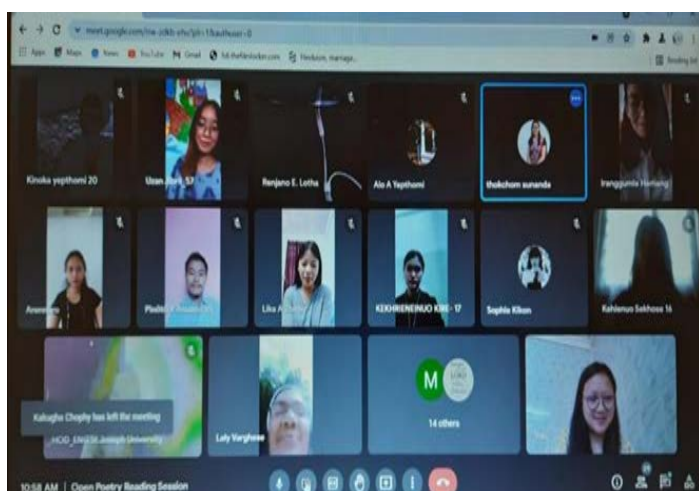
meet.google.com/nw-zdkb-shs?pli=1&authuser=0

Apps Maps News YouTube Gmail hindustan.com Flexbuzz, manage...

Reading list

Kinoka yepthomi 20

Uzan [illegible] 57

Renjano E. Lotha

Alo A Yepthomi

thokchom sunanda

Irangguma Hailang

Arenla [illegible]

Pedito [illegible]

Lika A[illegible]

KEKHRIENEINUO KIRE · 17

Sophie Kikon

Kahlenuo Sekhose 16

Kahugha Chophy has left the meeting

HOD_Eng St Joseph University

Lely Varghese

M

14 others

10:58 AM | Open Poetry Reading Session